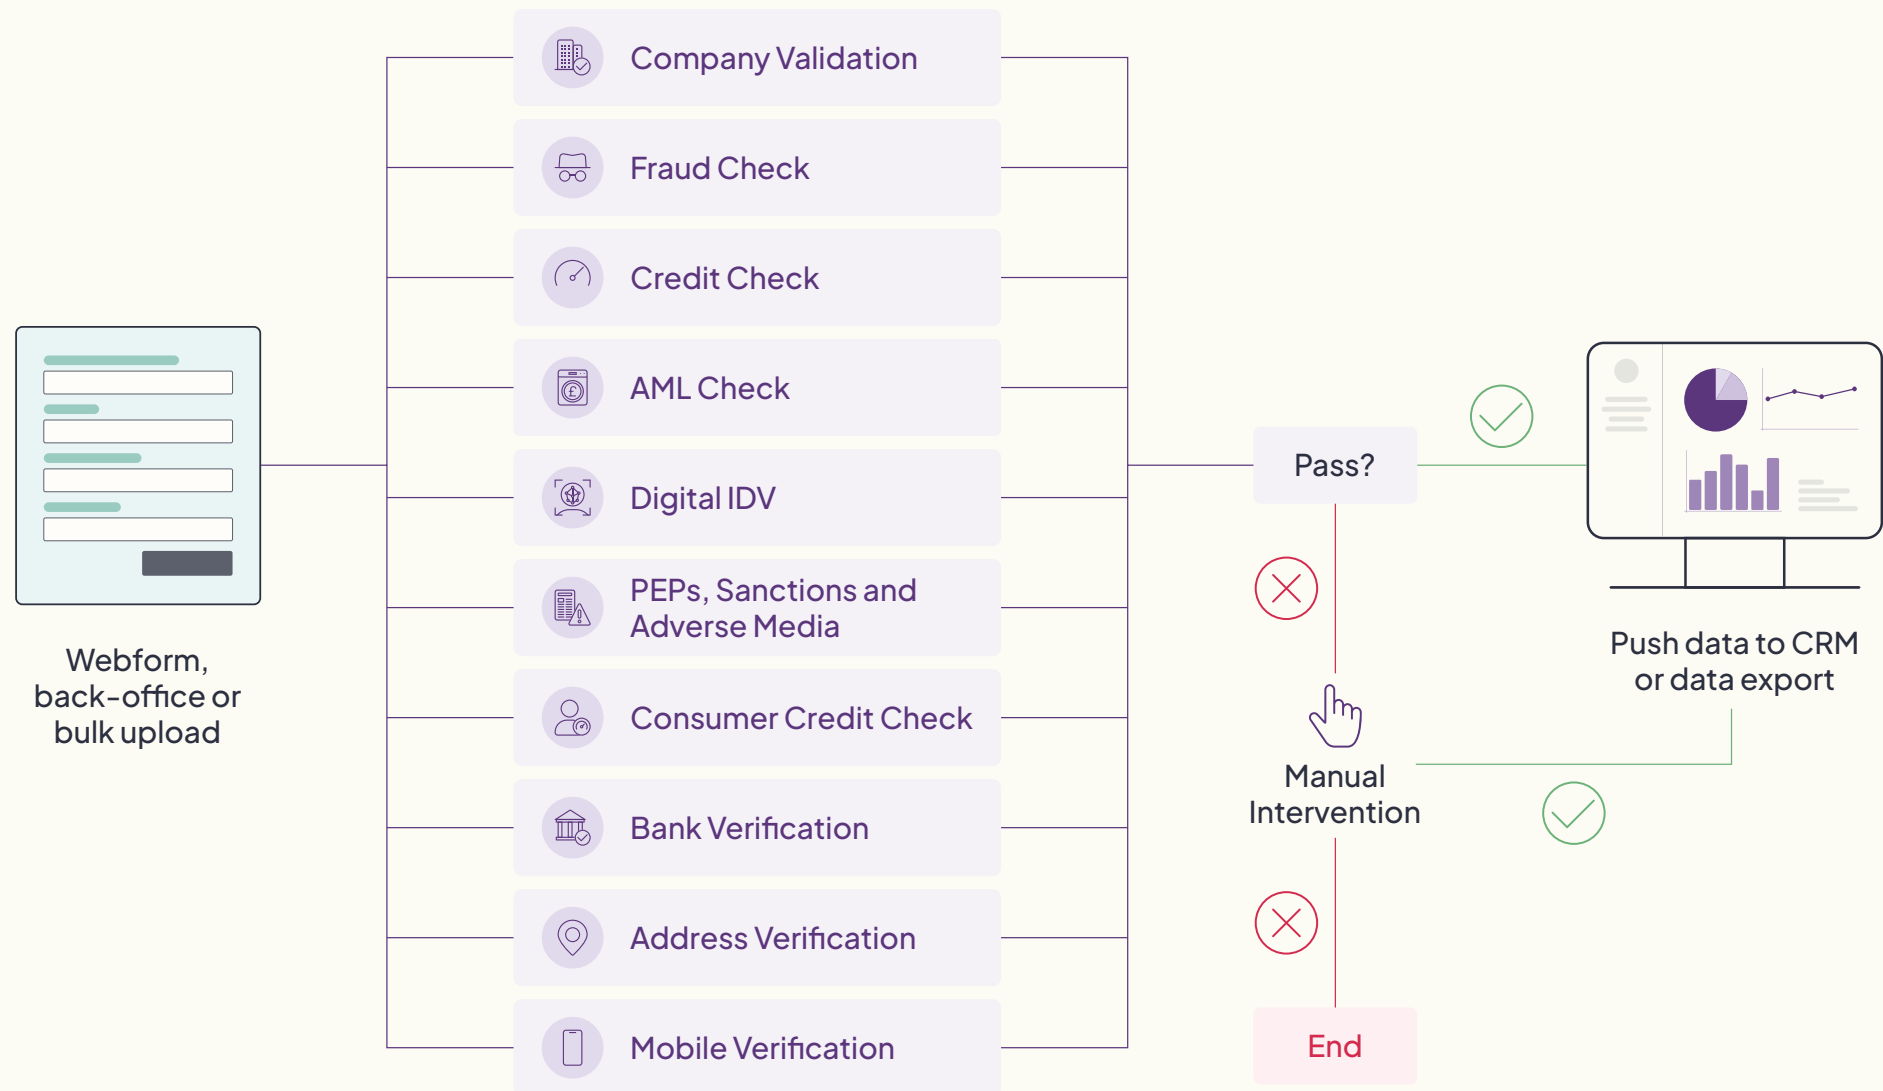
Company Validation

Fraud Check

Credit Check

AML Check

Digital IDV

PEPs, Sanctions and Adverse Media

Consumer Credit Check

Bank Verification

Address Verification

Mobile Verification

Webform, back-office or bulk upload

Pass?

Manual Intervention

End

Push data to CRM or data export